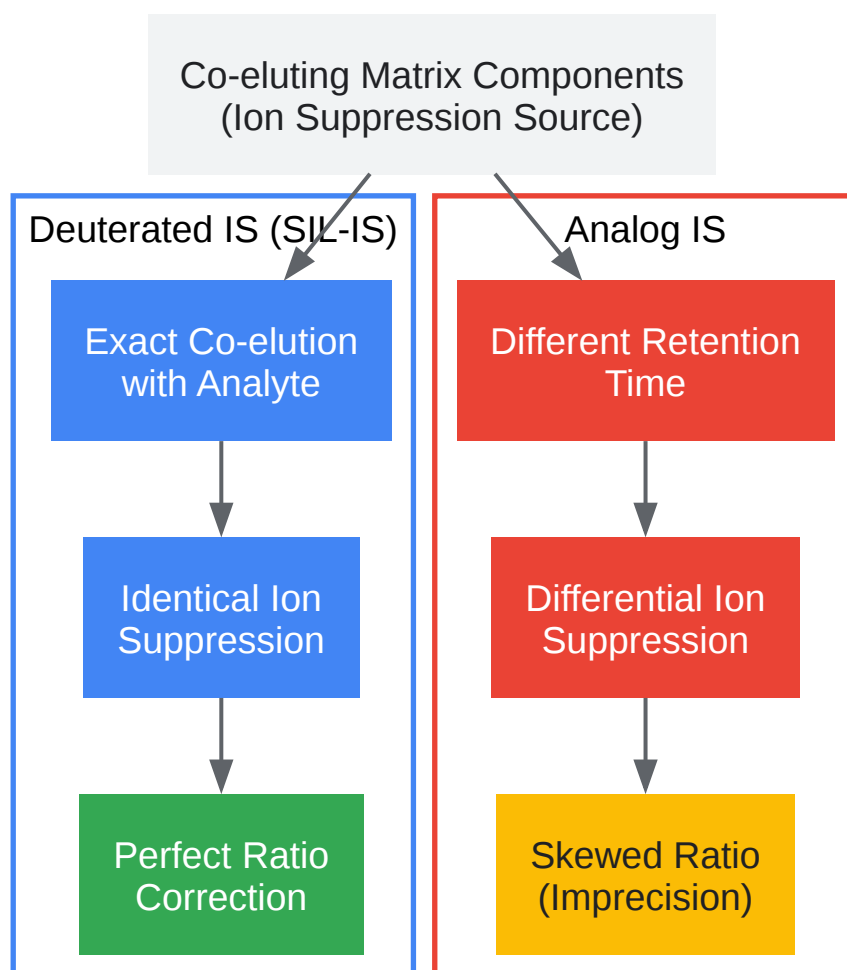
Co-eluting Matrix Components
(Ion Suppression Source)

Deuterated IS (SIL-IS)

Exact Co-elution with Analyte

Identical Ion Suppression

Perfect Ratio Correction

Analog IS

Different Retention Time

Differential Ion Suppression

Skewed Ratio (Imprecision)